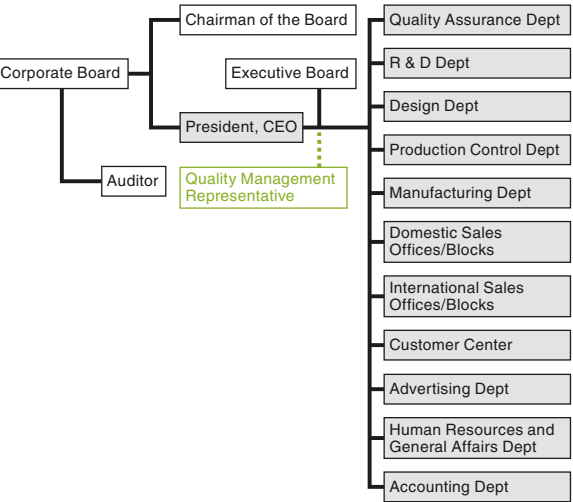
Corporate Board

Chairman of the Board

Executive Board

President, CEO

Quality Management Representative

Auditor

Quality Assurance Dept

R & D Dept

Design Dept

Production Control Dept

Manufacturing Dept

Domestic Sales Offices/Blocks

International Sales Offices/Blocks

Customer Center

Advertising Dept

Human Resources and General Affairs Dept

Accounting Dept